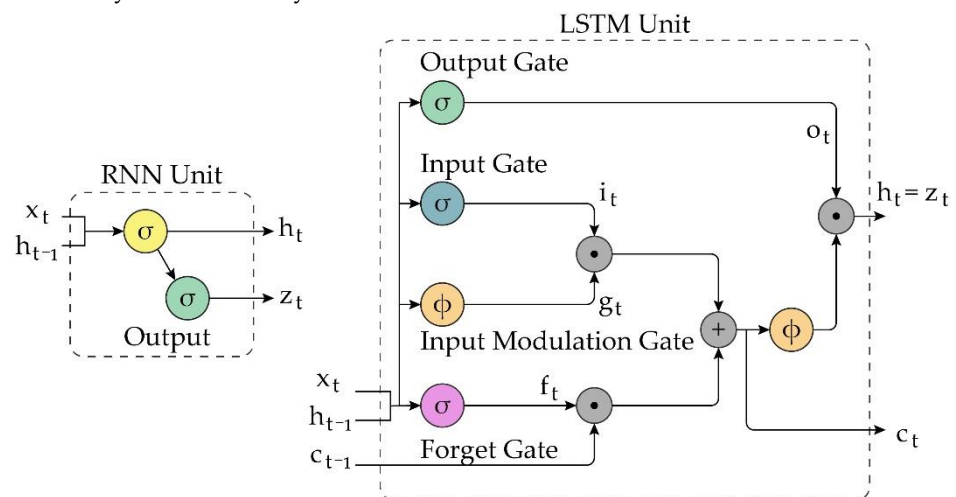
RNN Unit
$x_t$
$h_{t-1}$
$\sigma$
$h_t$
$\sigma$
$z_t$
Output

LSTM Unit
Output Gate
$\sigma$
$o_t$
Input Gate
$\sigma$
$i_t$
$h_t = z_t$
$\bullet$
$\bullet$
$\phi$
$g_t$
$+$
$\phi$
Input Modulation Gate
$x_t$
$h_{t-1}$
$\sigma$
$f_t$
$\bullet$
$c_t$
$c_{t-1}$
Forget Gate